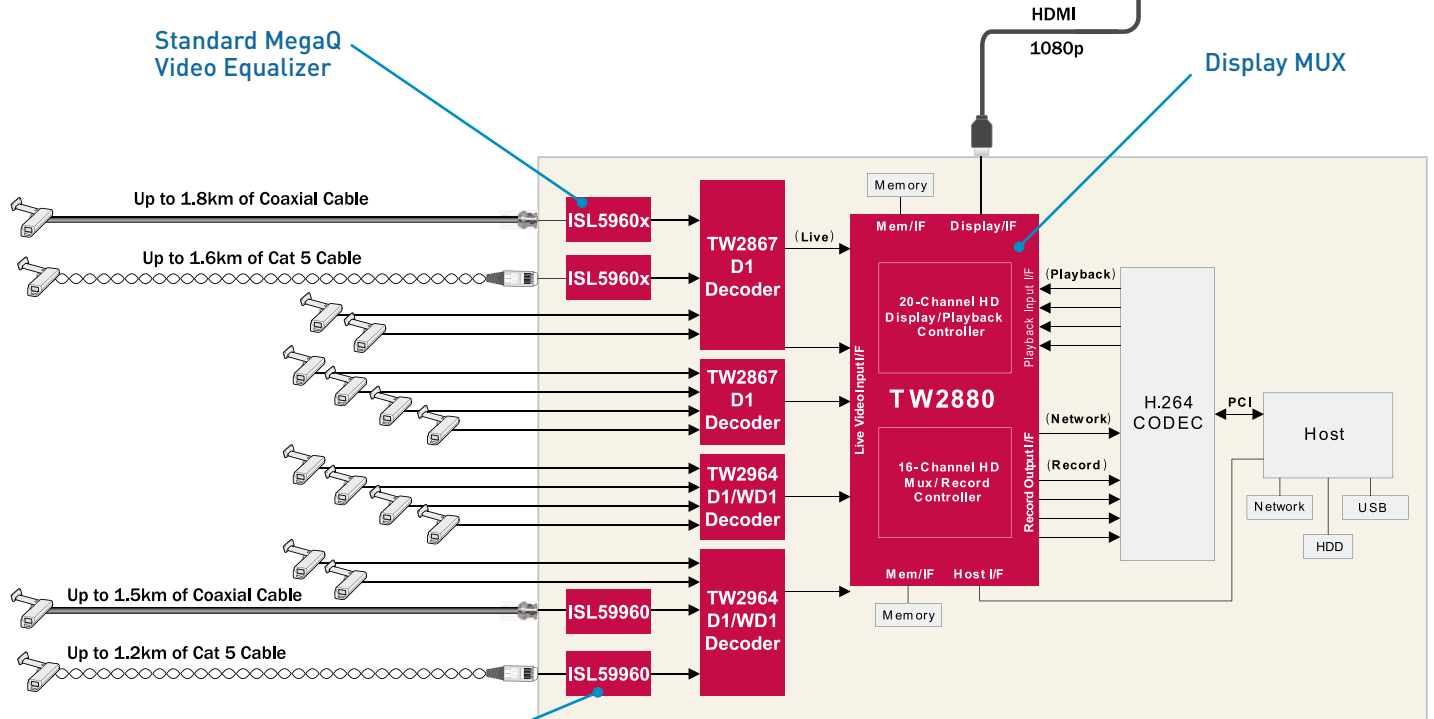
HDMI
1080p

Standard MegaQ Video Equalizer

Display MUX

Up to 1.8km of Coaxial Cable
Up to 1.6km of Cat 5 Cable
Up to 1.5km of Coaxial Cable
Up to 1.2km of Cat 5 Cable

ISL5960x
ISL5960x
ISL59960
ISL59960

TW2867 D1 Decoder
TW2867 D1 Decoder
TW2964 D1/WD1 Decoder
TW2964 D1/WD1 Decoder

(Live)

Memory
Mem/IF
Display/IF

Live Video Input I/F

20-Channel HD Display/Playback Controller

TW2880

16-Channel HD Mux/Record Controller

Playback Input I/F
Record Output I/F

Mem/IF
Host I/F
Memory

(Playback)
(Network)
(Record)

H.264 CODEC

PCI

Host

Network
HDD
USB